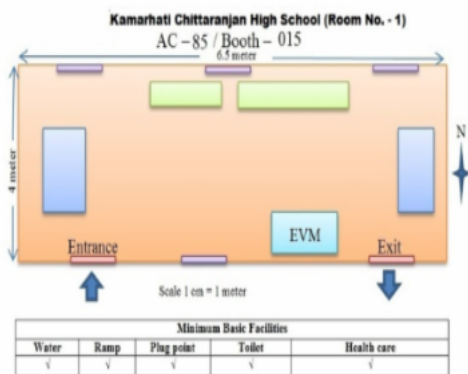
Kamarhati Chittaranjan High School (Room No. - 1)

AC – 85 / Booth – 015

6.5 meter

4 meter

N

EVM

Entrance

Exit

Scale 1 cm = 1 meter

| Minimum Basic Facilities | | | | |
|---|---|---|---|---|
| Water | Ramp | Plug point | Toilet | Health care |
| √ | √ | √ | √ | √ |